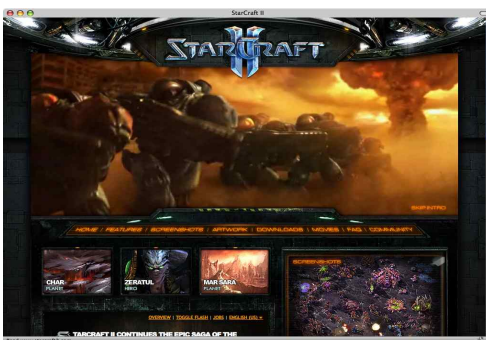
StarCraft II

StarCraft II

SKIP INTRO

HOME | FEATURES | SCREENSHOTS | ARTWORK | DOWNLOADS | MOVIES | FAQ | COMMUNITY

CHAR
PLANET

ZERATUL
HERO

MAR SARA
PLANET

SCREENSHOTS

OVERVIEW | TOGGLE FLASH | JOBS | ENGLISH (US) ▾

STARCRAFT II CONTINUES THE EPIC SAGA OF THE